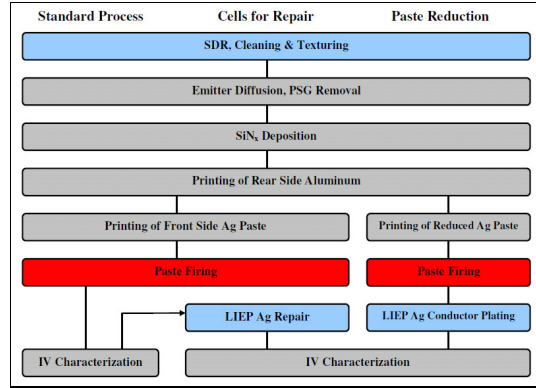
Standard Process

Cells for Repair

Paste Reduction

SDR, Cleaning & Texturing

Emitter Diffusion, PSG Removal

$SiN_x$ Deposition

Printing of Rear Side Aluminum

Printing of Front Side Ag Paste

Printing of Reduced Ag Paste

Paste Firing

Paste Firing

LIEP Ag Repair

LIEP Ag Conductor Plating

IV Characterization

IV Characterization